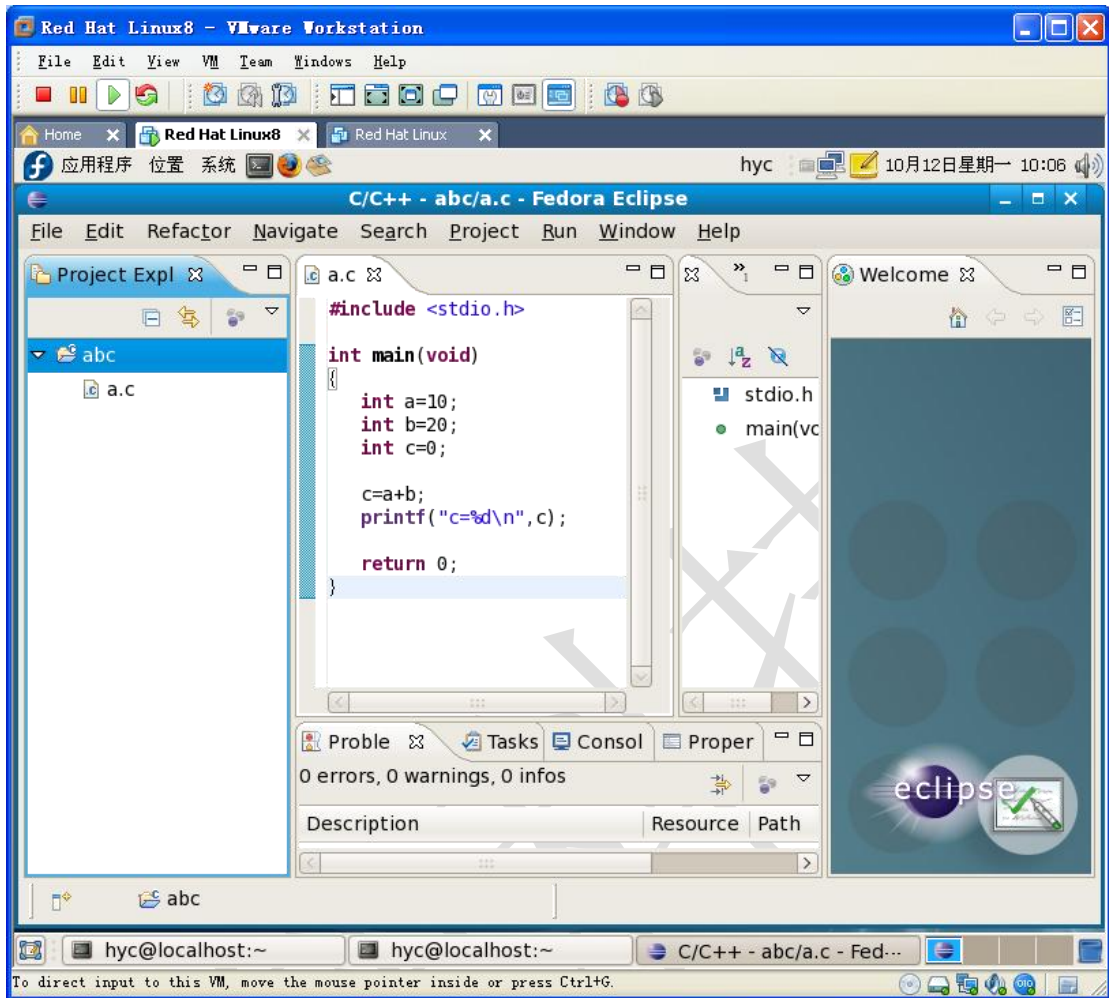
Red Hat Linux8 - VMware Workstation

File Edit View VM Team Windows Help

Home
Red Hat Linux8
Red Hat Linux

应用程序 位置 系统
hyc 10月12日星期一 10:06

C/C++ - abc/a.c - Fedora Eclipse

File Edit Refactor Navigate Search Project Run Window Help

Project Expl
abc
a.c

a.c

#include <stdio.h>

int main(void)
{
    int a=10;
    int b=20;
    int c=0;

    c=a+b;
    printf("c=%d\n",c);

    return 0;
}

stdio.h
main(vc

Welcome

eclipse

Proble
Tasks
Consol
Proper

0 errors, 0 warnings, 0 infos

| Description | Resource | Path |
|---|---|---|

abc

hyc@localhost:~
hyc@localhost:~
C/C++ - abc/a.c - Fed···

To direct input to this VM, move the mouse pointer inside or press Ctrl+G.